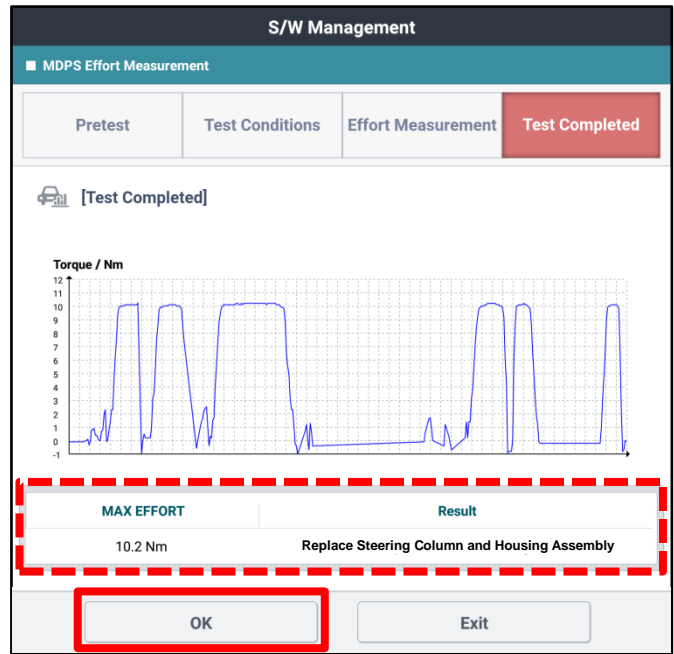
S/W Management

MDPS Effort Measurement

Pretest | Test Conditions | Effort Measurement | Test Completed

[Test Completed]

Torque / Nm
12
11
10
9
8
7
6
5
4
3
2
1
0
-1

| MAX EFFORT | Result |
|---|---|
| 10.2 Nm | Replace Steering Column and Housing Assembly |

OK

Exit